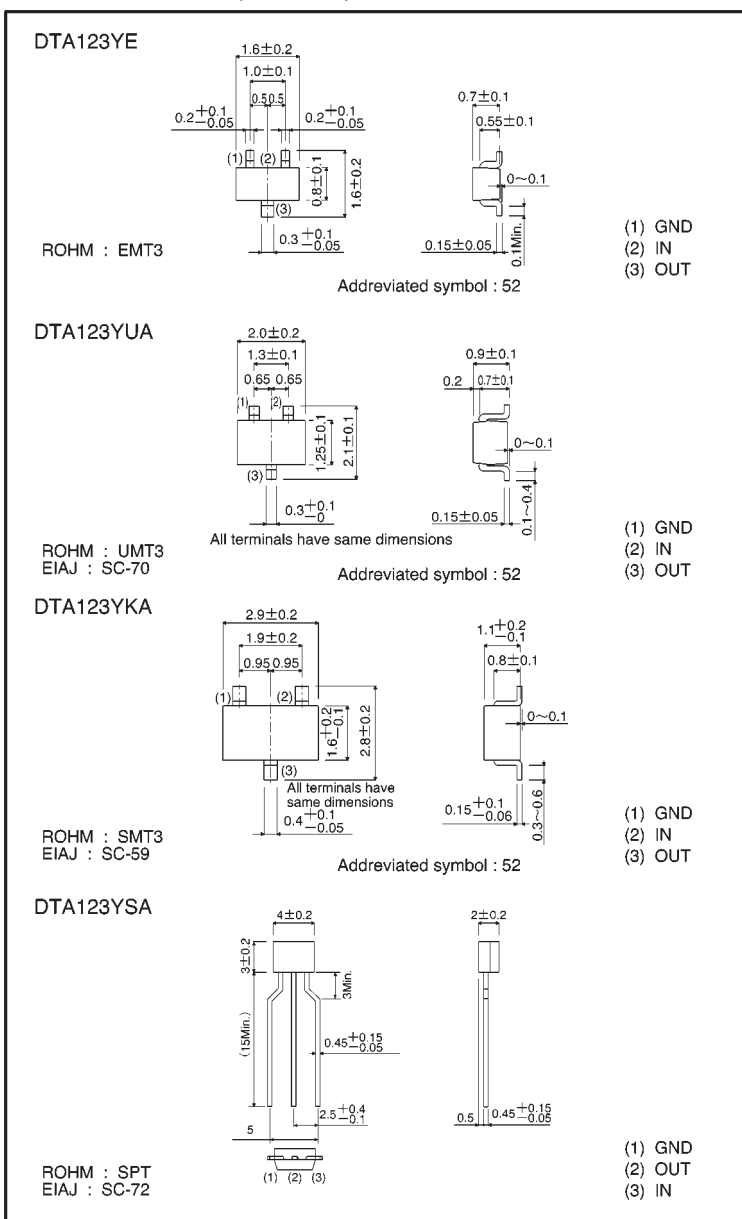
DTA123YE

$1.6\pm0.2$
$1.0\pm0.1$
0.5 0.5
$0.2^{+0.1}_{-0.05}$
$0.2^{+0.1}_{-0.05}$
(1) (2)
$0.8\pm0.1$
$1.6\pm0.2$
(3)
$0.3^{+0.1}_{-0.05}$

$0.7\pm0.1$
$0.55\pm0.1$
0~0.1
$0.15\pm0.05$
0.1Min.

ROHM : EMT3

Addreviated symbol : 52

(1) GND
(2) IN
(3) OUT

DTA123YUA

$2.0\pm0.2$
$1.3\pm0.1$
0.65 0.65
(1) (2)
$1.25\pm0.1$
$2.1\pm0.1$
(3)
$0.3^{+0.1}_{-0}$
All terminals have same dimensions

$0.9\pm0.1$
0.2 $0.7\pm0.1$
0~0.1
$0.15\pm0.05$
0.1~0.4

ROHM : UMT3
EIAJ : SC-70

Addreviated symbol : 52

(1) GND
(2) IN
(3) OUT

DTA123YKA

$2.9\pm0.2$
$1.9\pm0.2$
0.95 0.95
(1) (2)
$1.6^{+0.2}_{-0.1}$
$2.8\pm0.2$
(3)
All terminals have same dimensions
$0.4^{+0.1}_{-0.05}$

$1.1^{+0.2}_{-0.1}$
$0.8\pm0.1$
0~0.1
$0.15^{+0.1}_{-0.06}$
0.3~0.6

ROHM : SMT3
EIAJ : SC-59

Addreviated symbol : 52

(1) GND
(2) IN
(3) OUT

DTA123YSA

$4\pm0.2$
$3\pm0.2$
3Min.
(15Min.)
$0.45^{+0.15}_{-0.05}$
$2.5^{+0.4}_{-0.1}$
5
(1) (2) (3)

$2\pm0.2$
0.5 $0.45^{+0.15}_{-0.05}$

ROHM : SPT
EIAJ : SC-72

(1) GND
(2) OUT
(3) IN